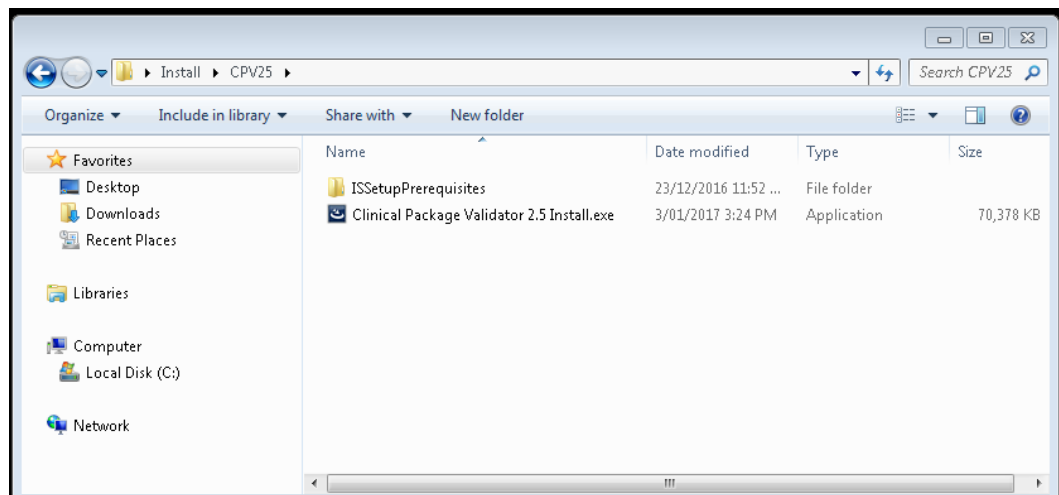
▸ Install ▸ CPV25 ▸

Search CPV25

Organize ▾ Include in library ▾ Share with ▾ New folder

Favorites
Desktop
Downloads
Recent Places

Libraries

Computer
Local Disk (C:)

Network

| Name | Date modified | Type | Size |
|---|---|---|---|
| ISSetupPrerequisites | 23/12/2016 11:52 ... | File folder | |
| Clinical Package Validator 2.5 Install.exe | 3/01/2017 3:24 PM | Application | 70,378 KB |